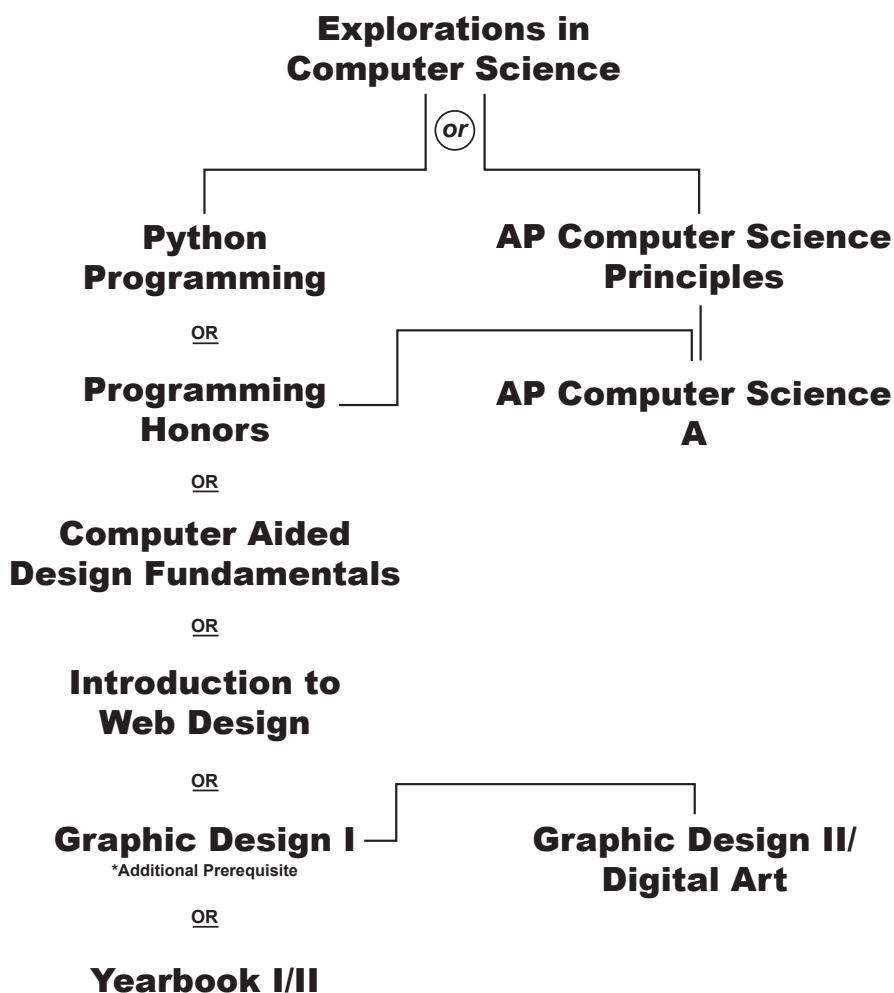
Explorations in Computer Science

or

Python Programming

AP Computer Science Principles

OR

Programming Honors

AP Computer Science A

OR

Computer Aided Design Fundamentals

OR

Introduction to Web Design

OR

Graphic Design I
*Additional Prerequisite

Graphic Design II/ Digital Art

OR

Yearbook I/II